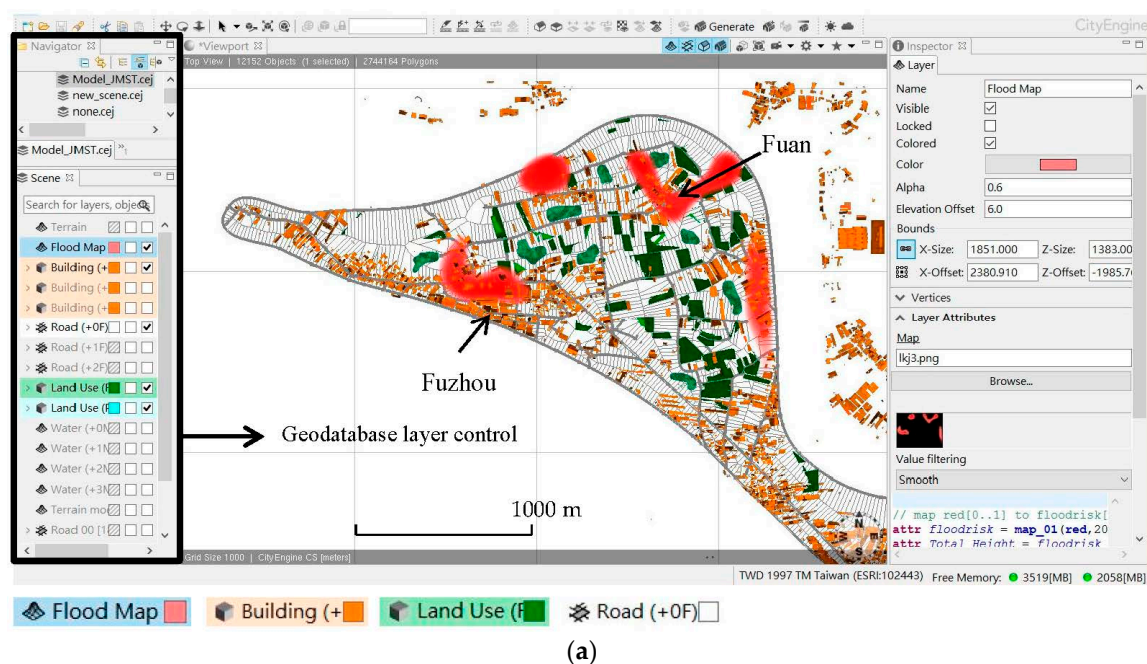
Generate CityEngine

Navigator
Model_JMST.cej
new_scene.cej
none.cej
Model_JMST.cej

Scene
Search for layers, objec
Terrain
Flood Map
Building (+
Building (+
Building (+
Road (+0F)
Road (+1F)
Road (+2F)
Land Use (F
Land Use (F
Water (+0N
Water (+1N
Water (+2N
Water (+3N
Terrain mo
Road 00 [1

*Viewport
Top View | 12152 Objects (1 selected) | 2744164 Polygons

Fuan

Fuzhou

Geodatabase layer control

1000 m

Grid Size 1000 | CityEngine CS [meters]

Inspector
Layer
Name Flood Map
Visible
Locked
Colored
Color
Alpha 0.6
Elevation Offset 6.0
Bounds
X-Size: 1851.000 Z-Size: 1383.00
X-Offset: 2380.910 Z-Offset: -1985.7
Vertices
Layer Attributes
Map
lkj3.png
Browse...
Value filtering
Smooth
// map red[0..1] to floodrisk[
attr floodrisk = map_01(red,20
attr Total Height = floodrisk

TWD 1997 TM Taiwan (ESRI:102443) Free Memory: 3519[MB] 2058[MB]

Flood Map Building (+ Land Use (F Road (+0F)

(a)